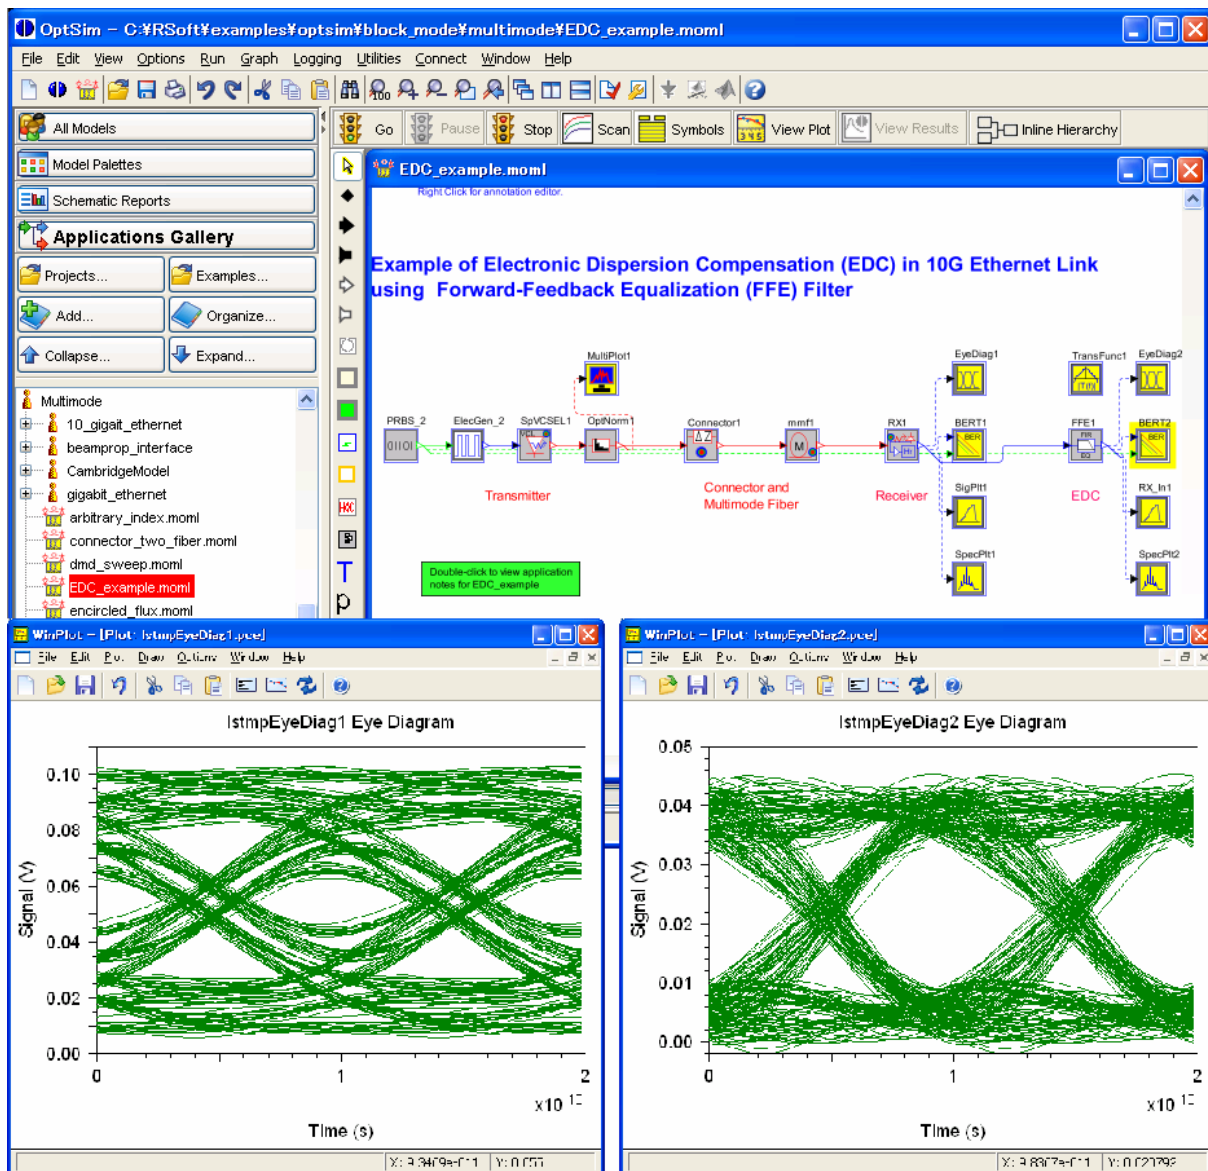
OptSim – C:¥RSoft¥examples¥optsim¥block_mode¥multimode¥EDC_example.moml

File Edit View Options Run Graph Logging Utilities Connect Window Help

All Models
Model Palettes
Schematic Reports
Applications Gallery
Projects...
Examples...
Add...
Organize...
Collapse...
Expand...

Multimode
10_gigait_ethernet
beamprop_interface
CambridgeModel
gigabit_ethernet
arbitrary_index.moml
connector_two_fiber.moml
dmd_sweep.moml
EDC_example.moml
encircled_flux.moml

Go Pause Stop Scan Symbols View Plot View Results Inline Hierarchy

EDC_example.moml
Right Click for annotation editor.

Example of Electronic Dispersion Compensation (EDC) in 10G Ethernet Link using Forward-Feedback Equalization (FFE) Filter

MultiPlot1
PRBS_2 ElecGen_2 SpVCSEL1 OptNorm1 Connector1 mmf1 RX1 FFE1 BERT1 BERT2 EyeDiag1 TransFunc1 EyeDiag2 SigPlt1 RX_In1 SpecPlt1 SpecPlt2
Transmitter
Connector and Multimode Fiber
Receiver
EDC
Double-click to view application notes for EDC_example

WinPlot – [Plot: IstmpEyeDiag1.pce]
File Edit Plot Draw Options Window Help
IstmpEyeDiag1 Eye Diagram
0.10
0.08
0.06
0.04
0.02
0.00
Signal (V)
0
1
2
x10 $^{-10}$
Time (s)
X: 3.3409e-011 Y: 0.055

WinPlot – [Plot: IstmpEyeDiag2.pce]
File Edit Plot Draw Options Window Help
IstmpEyeDiag2 Eye Diagram
0.05
0.04
0.03
0.02
0.01
0.00
Signal (V)
0
1
2
x10 $^{-10}$
Time (s)
X: 3.8307e-011 Y: 0.021792